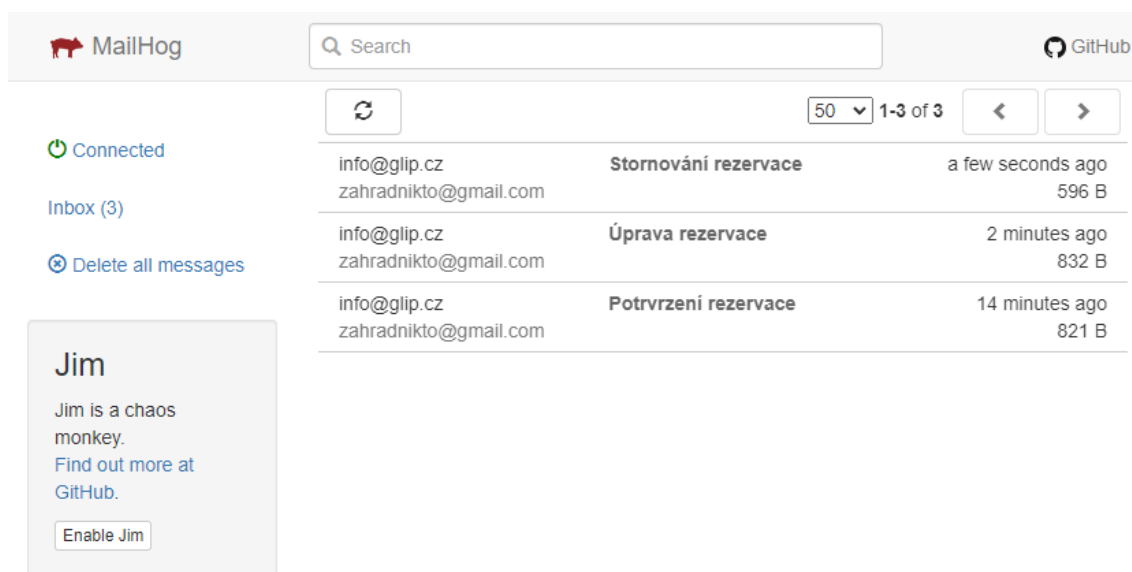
MailHog

Search

GitHub

Connected

Inbox (3)

Delete all messages

Jim

Jim is a chaos monkey.
Find out more at GitHub.

Enable Jim

50 1-3 of 3

| | | |
|---|---|---|
| info@glip.cz<br>zahradnikto@gmail.com | Stornování rezervace | a few seconds ago<br>596 B |
| info@glip.cz<br>zahradnikto@gmail.com | Úprava rezervace | 2 minutes ago<br>832 B |
| info@glip.cz<br>zahradnikto@gmail.com | Potrvrzení rezervace | 14 minutes ago<br>821 B |